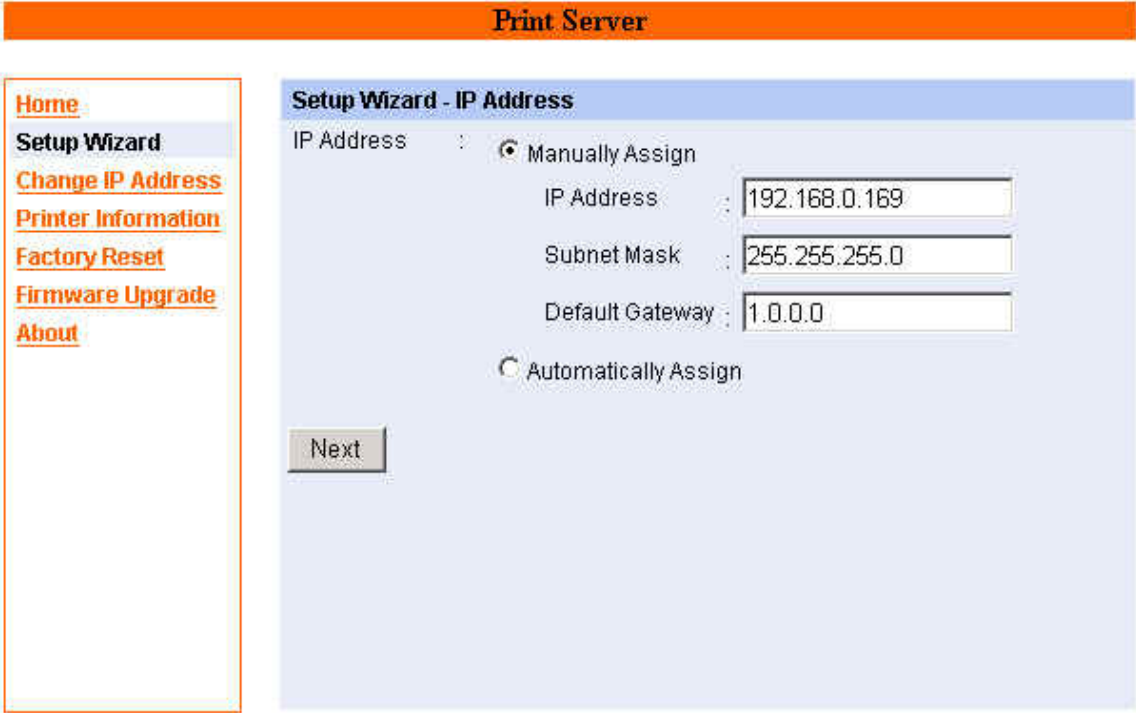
Print Server

Home
Setup Wizard
Change IP Address
Printer Information
Factory Reset
Firmware Upgrade
About

Setup Wizard - IP Address

IP Address :

Manually Assign

IP Address : 192.168.0.169

Subnet Mask : 255.255.255.0

Default Gateway : 1.0.0.0

Automatically Assign

Next